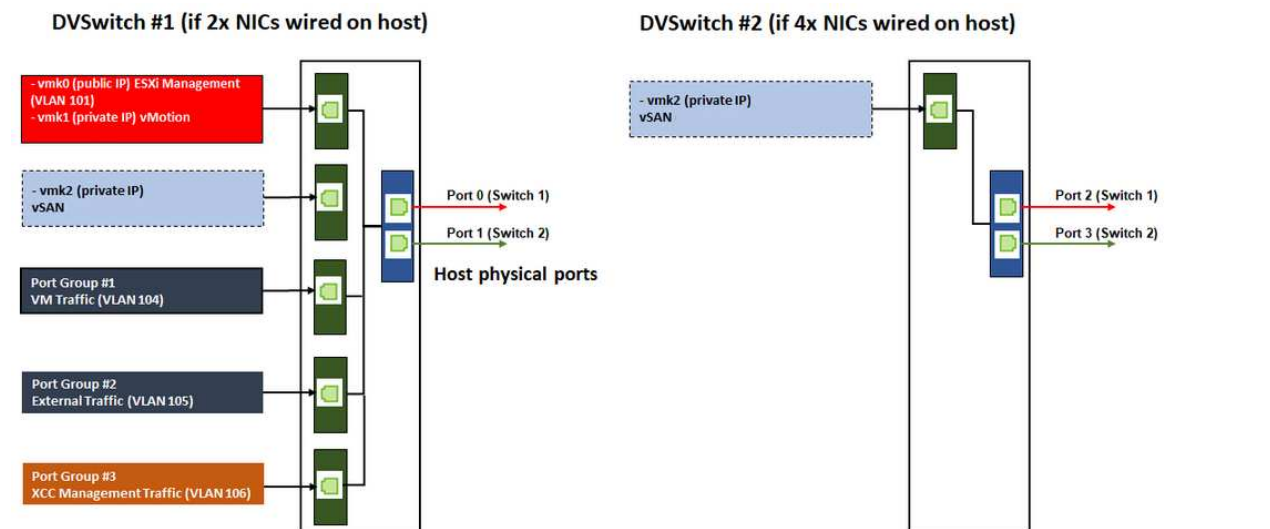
DVSwitch #1 (if 2x NICs wired on host)

- vmk0 (public IP) ESXi Management (VLAN 101)
- vmk1 (private IP) vMotion

- vmk2 (private IP)
vSAN

Port Group #1
VM Traffic (VLAN 104)

Port Group #2
External Traffic (VLAN 105)

Port Group #3
XCC Management Traffic (VLAN 106)

Port 0 (Switch 1)
Port 1 (Switch 2)
Host physical ports

DVSwitch #2 (if 4x NICs wired on host)

- vmk2 (private IP)
vSAN

Port 2 (Switch 1)
Port 3 (Switch 2)